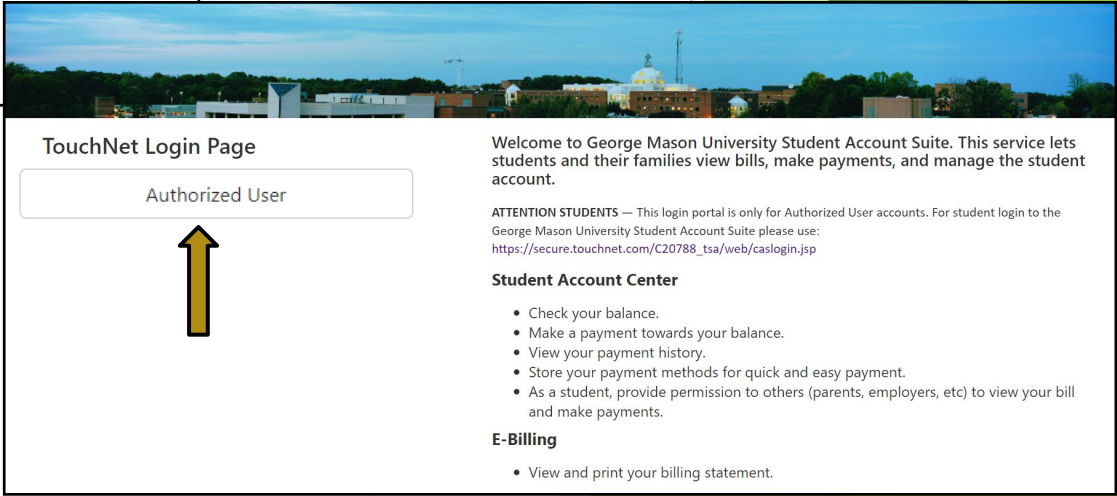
TouchNet Login Page

Authorized User

Welcome to George Mason University Student Account Suite. This service lets students and their families view bills, make payments, and manage the student account.

ATTENTION STUDENTS — This login portal is only for Authorized User accounts. For student login to the George Mason University Student Account Suite please use: https://secure.touchnet.com/C20788_tsa/web/caslogin.jsp

Student Account Center

- Check your balance.
- Make a payment towards your balance.
- View your payment history.
- Store your payment methods for quick and easy payment.
- As a student, provide permission to others (parents, employers, etc) to view your bill and make payments.

E-Billing

- View and print your billing statement.